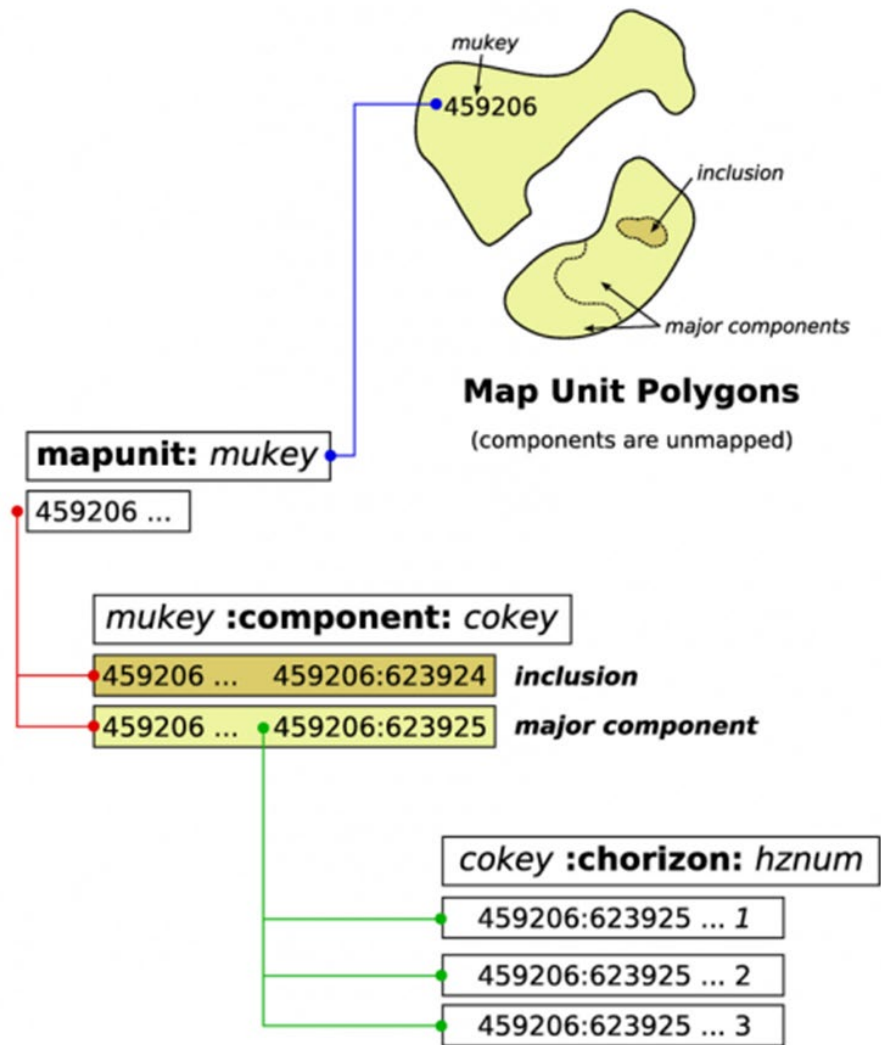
mukey
459206

inclusion

major components

Map Unit Polygons
(components are unmapped)

mapunit: mukey
459206 ...

mukey :component: cokey
459206 ... 459206:623924 inclusion
459206 ... 459206:623925 major component

cokey :chorizon: hznum
459206:623925 ... 1
459206:623925 ... 2
459206:623925 ... 3